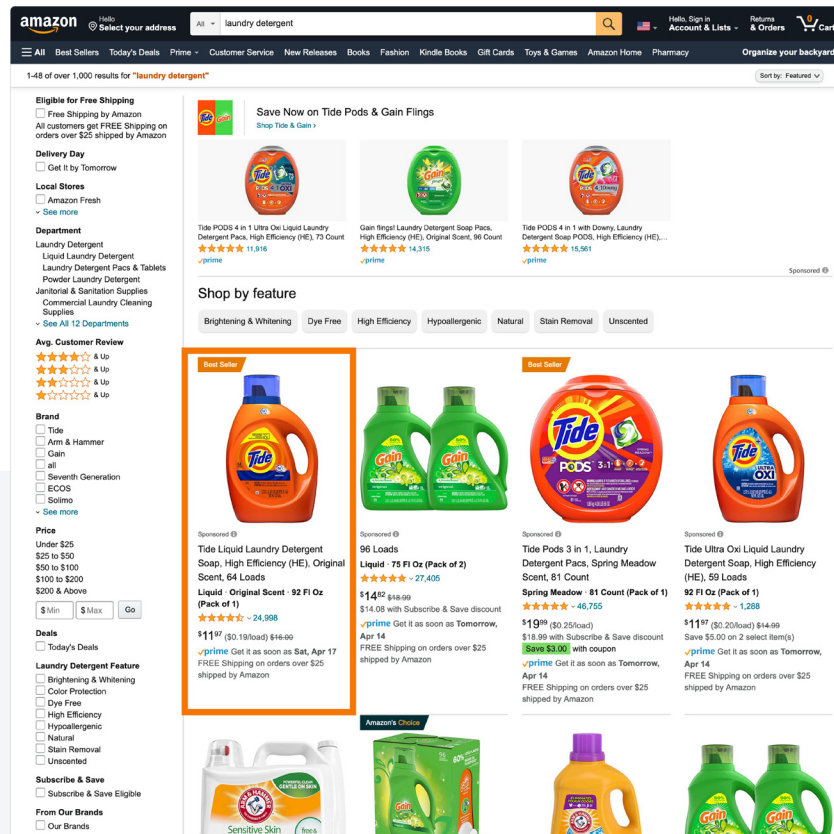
amazon Hello Select your address All laundry detergent Hello, Sign in Account & Lists Returns & Orders 0 Cart

All Best Sellers Today's Deals Prime Customer Service New Releases Books Fashion Kindle Books Gift Cards Toys & Games Amazon Home Pharmacy Organize your backyard

1-48 of over 1,000 results for "laundry detergent"

Sort by: Featured

Eligible for Free Shipping
Free Shipping by Amazon
All customers get FREE Shipping on orders over $25 shipped by Amazon

Delivery Day
Get It by Tomorrow

Local Stores
Amazon Fresh
See more

Department
Laundry Detergent
Liquid Laundry Detergent
Laundry Detergent Pacs & Tablets
Powder Laundry Detergent
Janitorial & Sanitation Supplies
Commercial Laundry Cleaning Supplies
See All 12 Departments

Avg. Customer Review
& Up
& Up
& Up
& Up

Brand
Tide
Arm & Hammer
Gain
all
Seventh Generation
ECOS
Solimo
See more

Price
Under $25
$25 to $50
$50 to $100
$100 to $200
$200 & Above
$ Min $ Max Go

Deals
Today's Deals

Laundry Detergent Feature
Brightening & Whitening
Color Protection
Dye Free
High Efficiency
Hypoallergenic
Natural
Stain Removal
Unscented

Subscribe & Save
Subscribe & Save Eligible

From Our Brands
Our Brands

Save Now on Tide Pods & Gain Flings
Shop Tide & Gain ›

Tide PODS 4 in 1 Ultra Oxi Liquid Laundry Detergent Pacs, High Efficiency (HE), 73 Count
11,916
prime

Gain flings! Laundry Detergent Soap Pacs, High Efficiency (HE), Original Scent, 96 Count
14,315
prime

Tide PODS 4 in 1 with Downy, Laundry Detergent Soap PODS, High Efficiency (HE),...
15,561
prime

Sponsored

Shop by feature
Brightening & Whitening Dye Free High Efficiency Hypoallergenic Natural Stain Removal Unscented

Best Seller
Sponsored
Tide Liquid Laundry Detergent Soap, High Efficiency (HE), Original Scent, 64 Loads
Liquid · Original Scent · 92 Fl Oz (Pack of 1)
24,998
$11^97 ($0.19/load) $16.00
prime Get it as soon as Sat, Apr 17
FREE Shipping on orders over $25 shipped by Amazon

Sponsored
96 Loads
Liquid · 75 Fl Oz (Pack of 2)
27,405
$14^82 $18.99
$14.08 with Subscribe & Save discount
prime Get it as soon as Tomorrow, Apr 14
FREE Shipping on orders over $25 shipped by Amazon

Best Seller
Sponsored
Tide Pods 3 in 1, Laundry Detergent Pacs, Spring Meadow Scent, 81 Count
Spring Meadow · 81 Count (Pack of 1)
46,755
$19^99 ($0.25/load)
$18.99 with Subscribe & Save discount
Save $3.00 with coupon
prime Get it as soon as Tomorrow, Apr 14
FREE Shipping on orders over $25 shipped by Amazon

Sponsored
Tide Ultra Oxi Liquid Laundry Detergent Soap, High Efficiency (HE), 59 Loads
92 Fl Oz (Pack of 1)
1,288
$11^97 ($0.20/load) $14.99
Save $5.00 on 2 select item(s)
prime Get it as soon as Tomorrow, Apr 14
FREE Shipping on orders over $25 shipped by Amazon

Amazon's Choice